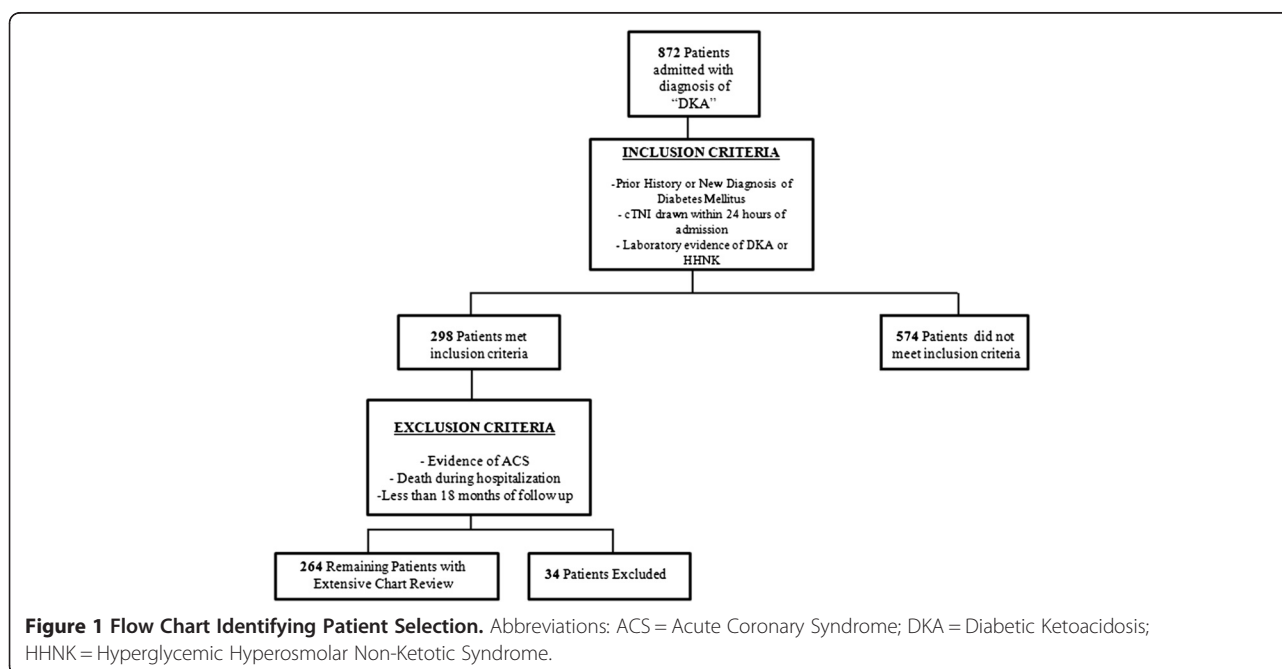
**872** Patients admitted with diagnosis of "DKA"

INCLUSION CRITERIA

-Prior History or New Diagnosis of Diabetes Mellitus
- cTNI drawn within 24 hours of admission
- Laboratory evidence of DKA or HHNK

**298** Patients met inclusion criteria

**574** Patients did not meet inclusion criteria

EXCLUSION CRITERIA

- Evidence of ACS
- Death during hospitalization
-Less than 18 months of follow up

**264** Remaining Patients with Extensive Chart Review

**34** Patients Excluded

**Figure 1 Flow Chart Identifying Patient Selection.** Abbreviations: ACS = Acute Coronary Syndrome; DKA = Diabetic Ketoacidosis; HHNK = Hyperglycemic Hyperosmolar Non-Ketotic Syndrome.